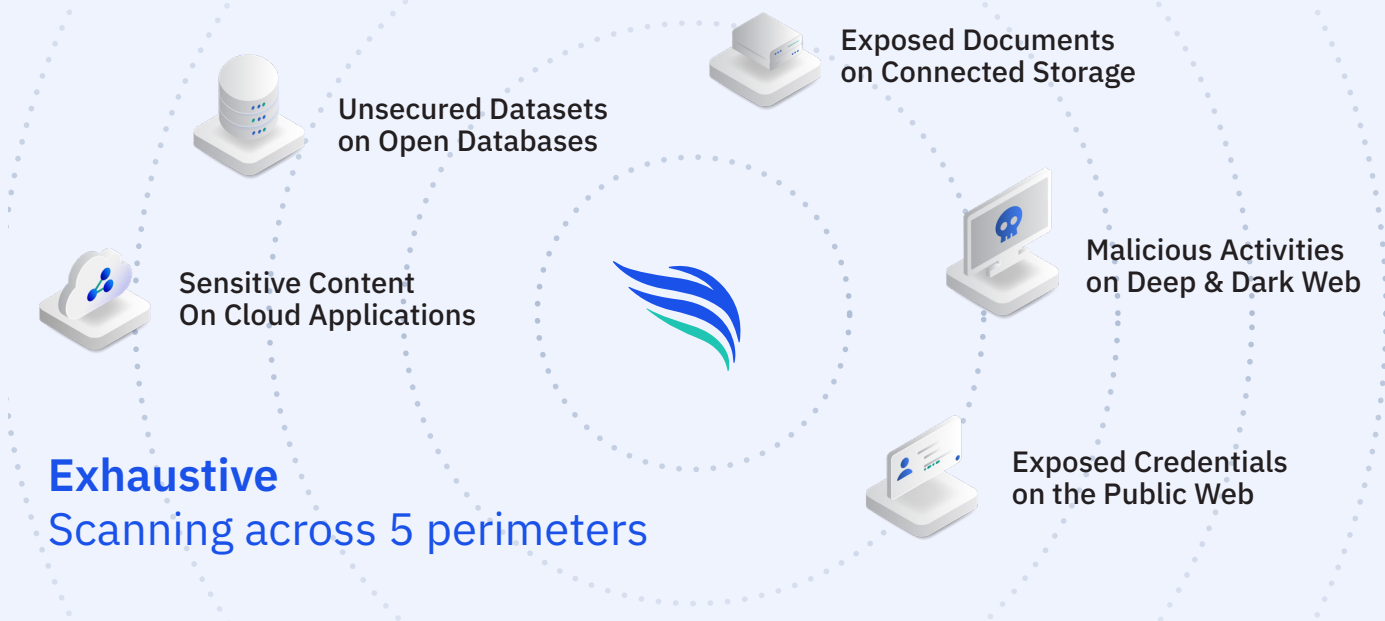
Exposed Documents on Connected Storage

Unsecured Datasets on Open Databases

Sensitive Content On Cloud Applications

Malicious Activities on Deep & Dark Web

Exposed Credentials on the Public Web

Exhaustive
Scanning across 5 perimeters